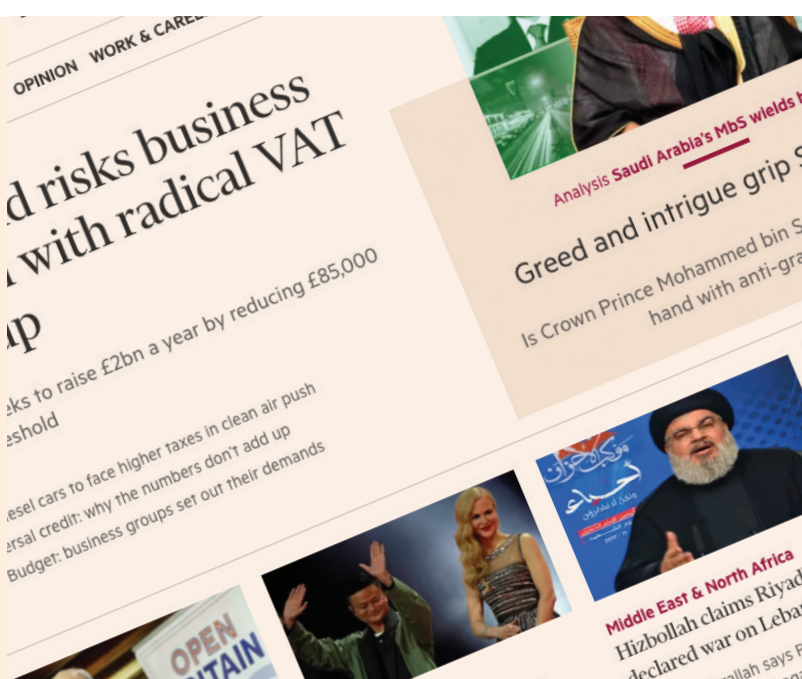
OPINION WORK & CARE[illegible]

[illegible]d risks business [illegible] with radical VAT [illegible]p

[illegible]eks to raise £2bn a year by reducing £85,000 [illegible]eshold

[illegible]esel cars to face higher taxes in clean air push

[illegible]ersal credit: why the numbers don't add up

Budget: business groups set out their demands

Analysis Saudi Arabia's MbS wields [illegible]

Greed and intrigue grip S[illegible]

Is Crown Prince Mohammed bin S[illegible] hand with anti-gra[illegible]

OPEN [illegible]ITAIN

Middle East & North Africa

Hizbollah claims Riyad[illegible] declared war on Leba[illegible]

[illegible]llah says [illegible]